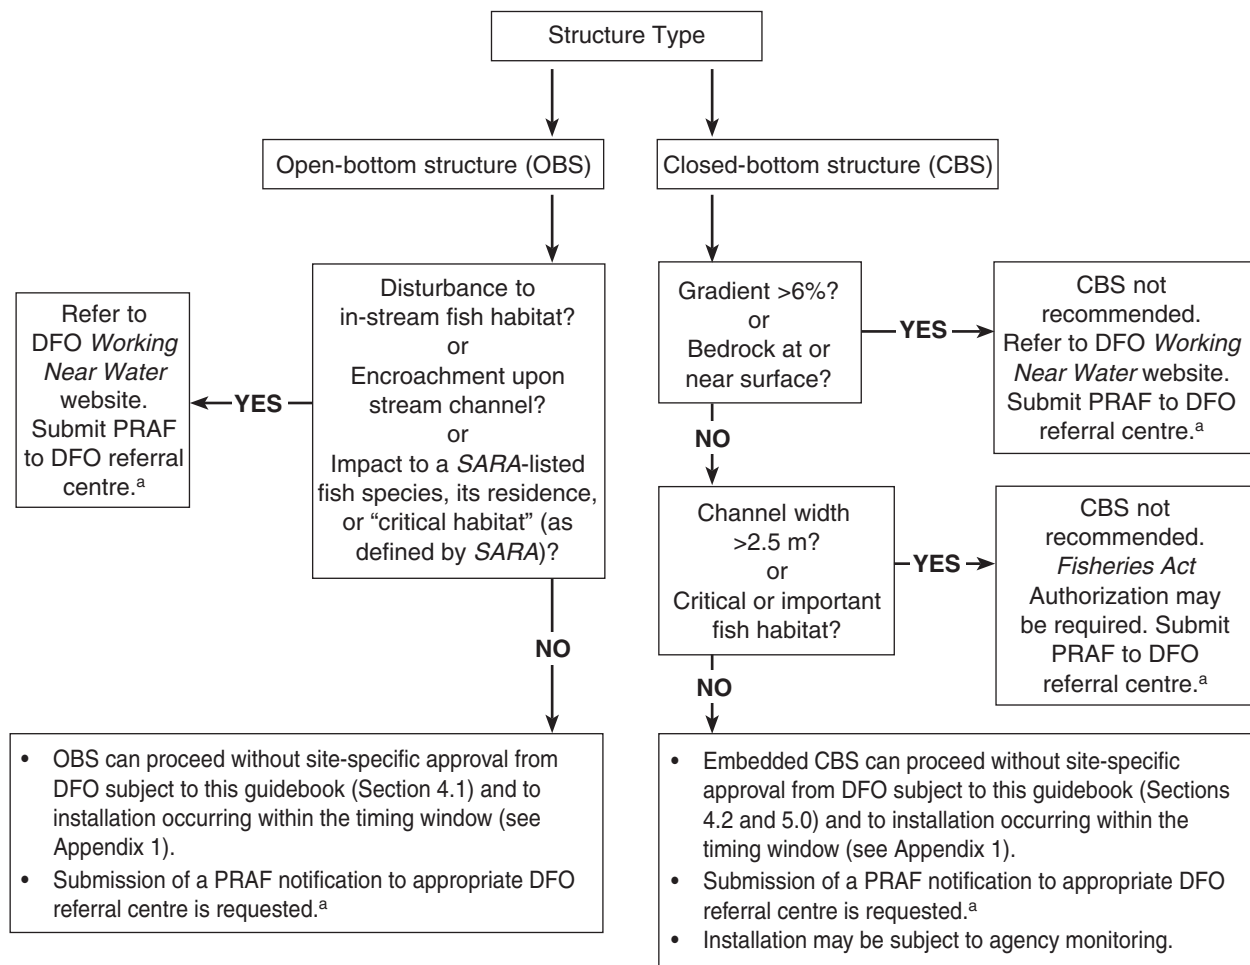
Structure Type

Open-bottom structure (OBS)

Closed-bottom structure (CBS)

Disturbance to in-stream fish habitat? or Encroachment upon stream channel? or Impact to a *SARA*-listed fish species, its residence, or "critical habitat" (as defined by *SARA*)?

YES

Refer to DFO *Working Near Water* website. Submit PRAF to DFO referral centre.$^{a}$

NO

- OBS can proceed without site-specific approval from DFO subject to this guidebook (Section 4.1) and to installation occurring within the timing window (see Appendix 1).
- Submission of a PRAF notification to appropriate DFO referral centre is requested.$^{a}$

Gradient >6%? or Bedrock at or near surface?

YES

CBS not recommended. Refer to DFO *Working Near Water* website. Submit PRAF to DFO referral centre.$^{a}$

NO

Channel width >2.5 m? or Critical or important fish habitat?

YES

CBS not recommended. *Fisheries Act* Authorization may be required. Submit PRAF to DFO referral centre.$^{a}$

NO

- Embedded CBS can proceed without site-specific approval from DFO subject to this guidebook (Sections 4.2 and 5.0) and to installation occurring within the timing window (see Appendix 1).
- Submission of a PRAF notification to appropriate DFO referral centre is requested.$^{a}$
- Installation may be subject to agency monitoring.